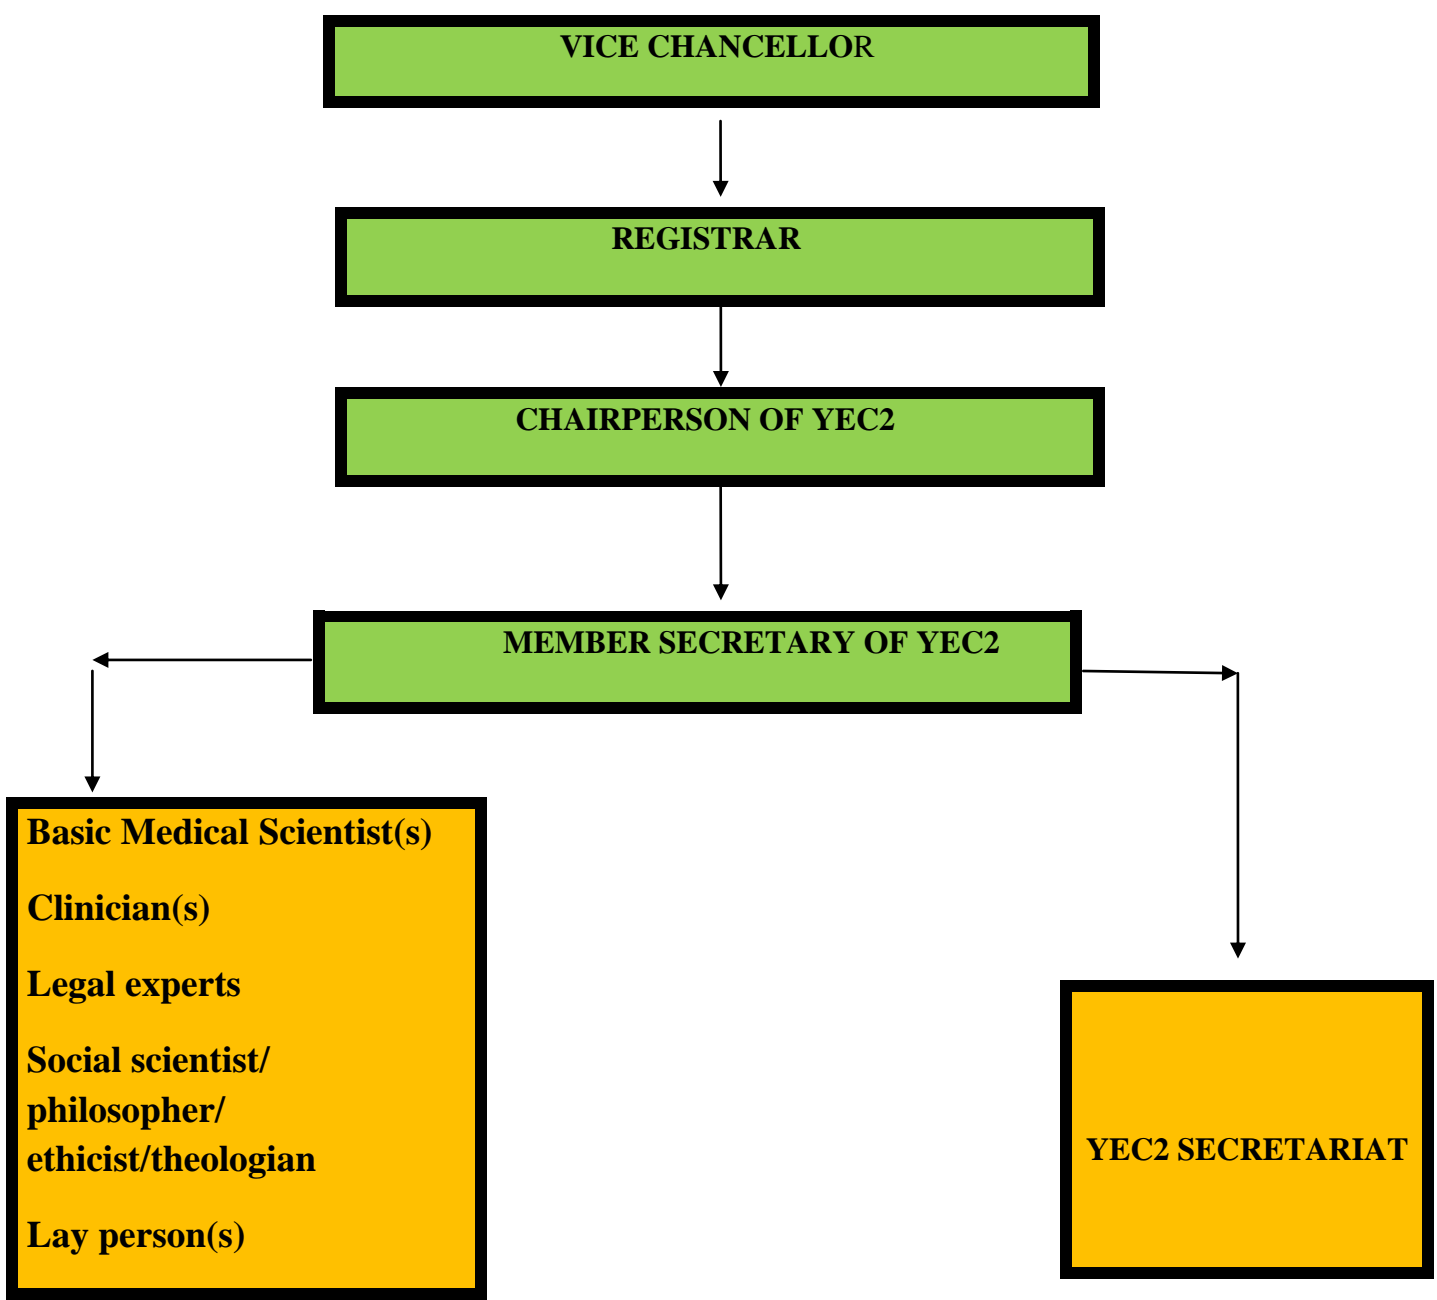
VICE CHANCELLOR

REGISTRAR

CHAIRPERSON OF YEC2

MEMBER SECRETARY OF YEC2

Basic Medical Scientist(s)

Clinician(s)

Legal experts

Social scientist/ philosopher/ ethicist/theologian

Lay person(s)

YEC2 SECRETARIAT